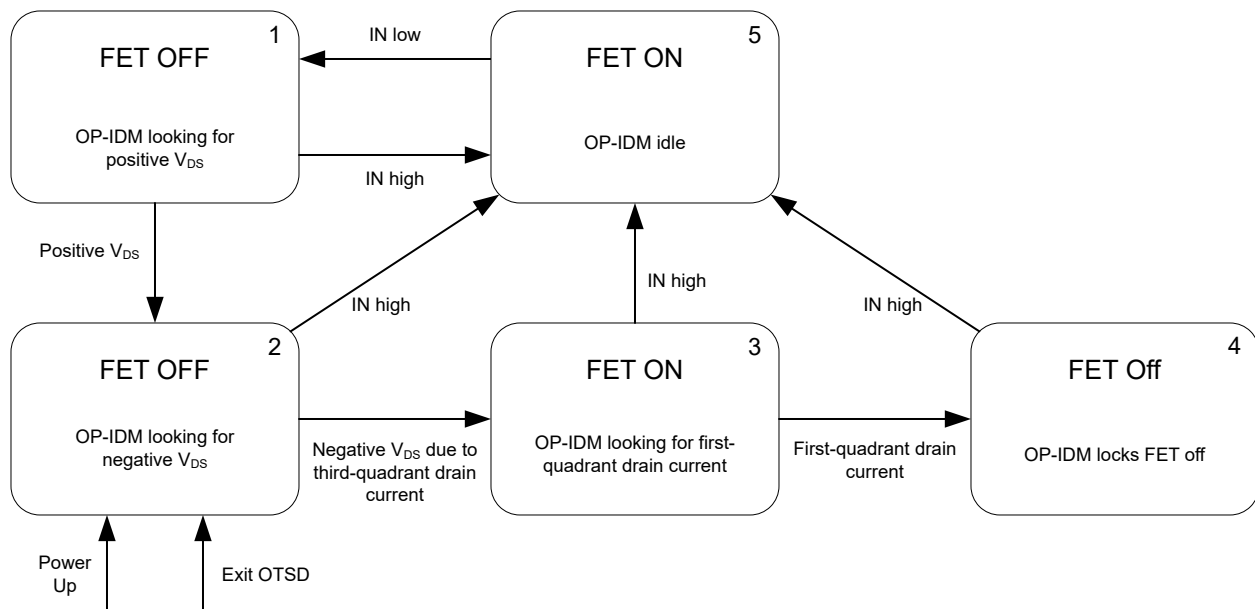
FET OFF 1

OP-IDM looking for positive $V_{DS}$

IN low

IN high

FET ON 5

OP-IDM idle

Positive $V_{DS}$

IN high

IN high

IN high

FET OFF 2

OP-IDM looking for negative $V_{DS}$

Negative $V_{DS}$ due to third-quadrant drain current

FET ON 3

OP-IDM looking for first-quadrant drain current

First-quadrant drain current

FET Off 4

OP-IDM locks FET off

Power Up

Exit OTSD